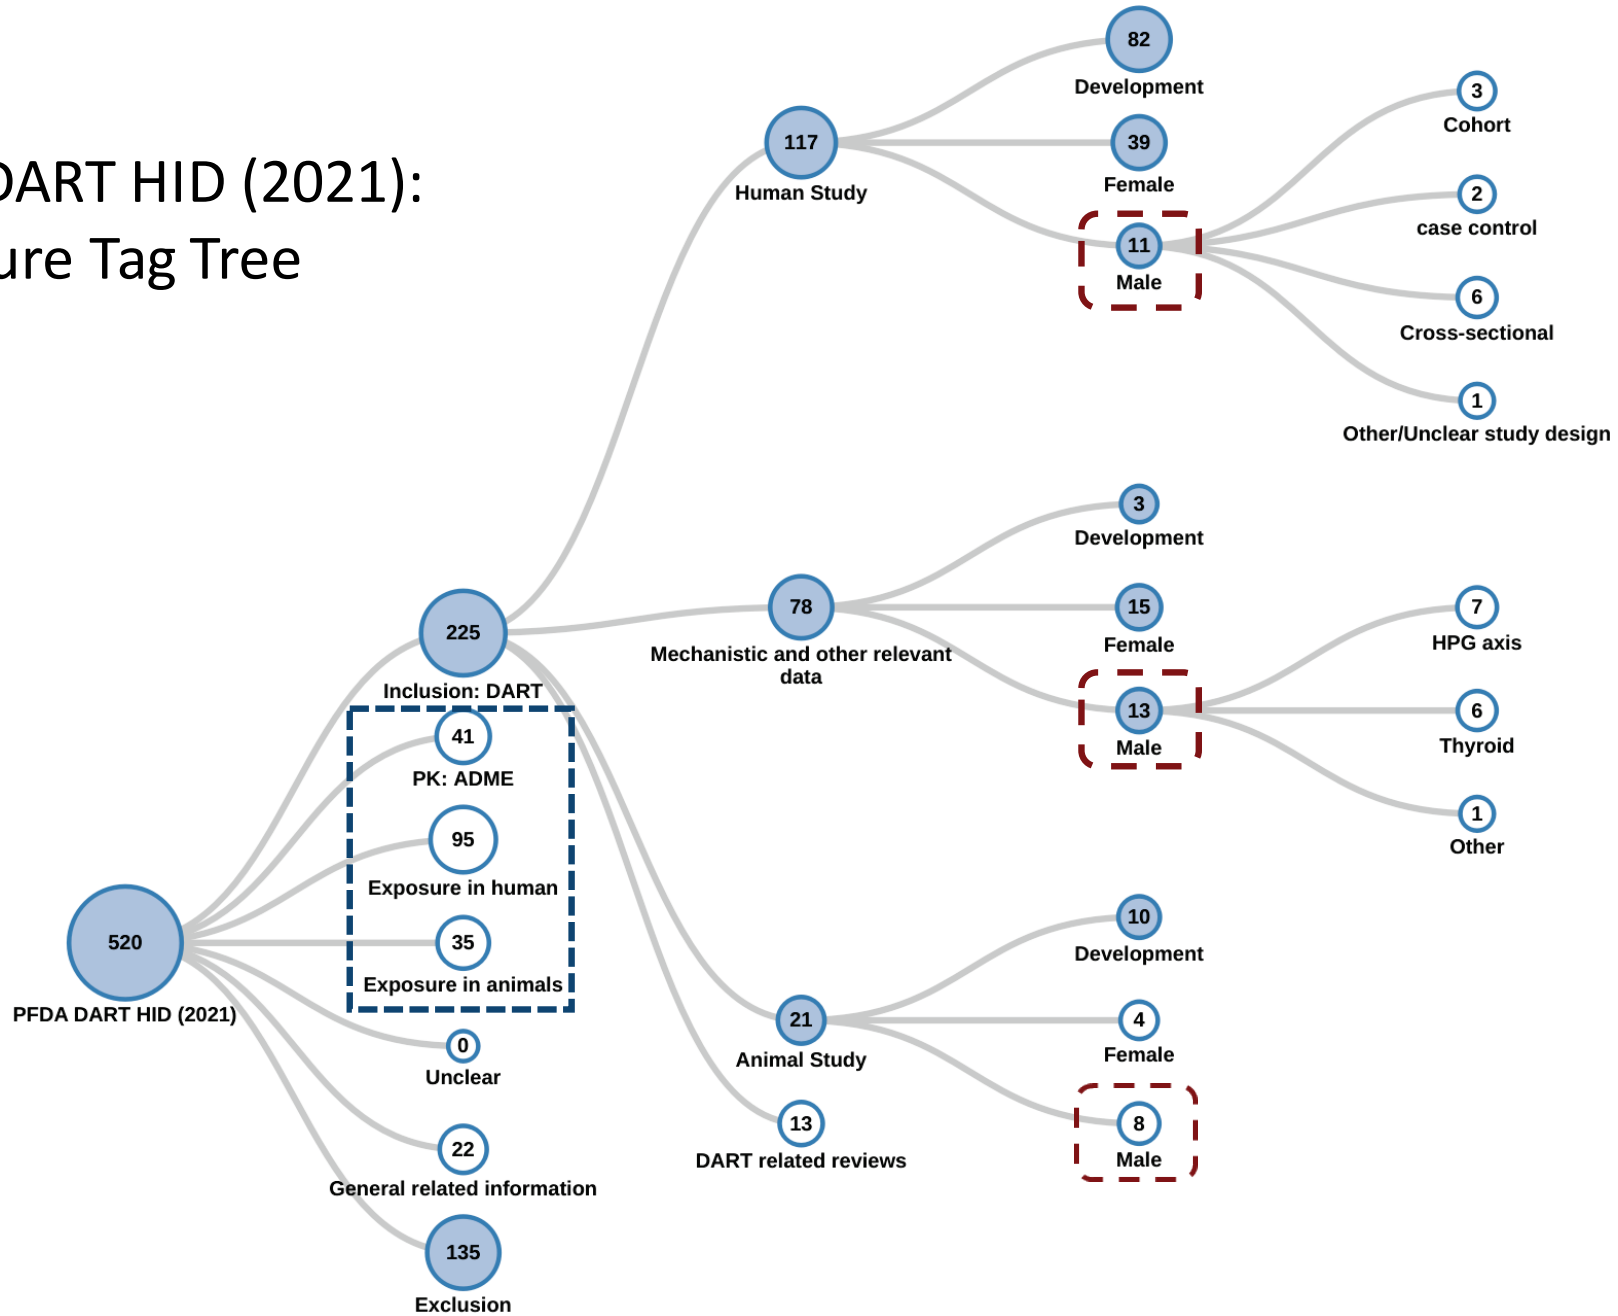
DART HID (2021):
ure Tag Tree

82
Development

117
Human Study

39
Female

3
Cohort

2
case control

11
Male

6
Cross-sectional

1
Other/Unclear study design

3
Development

78
Mechanistic and other relevant data

15
Female

7
HPG axis

225
Inclusion: DART

13
Male

6
Thyroid

1
Other

41
PK: ADME

95
Exposure in human

35
Exposure in animals

520
PFDA DART HID (2021)

10
Development

21
Animal Study

4
Female

0
Unclear

13
DART related reviews

8
Male

22
General related information

135
Exclusion